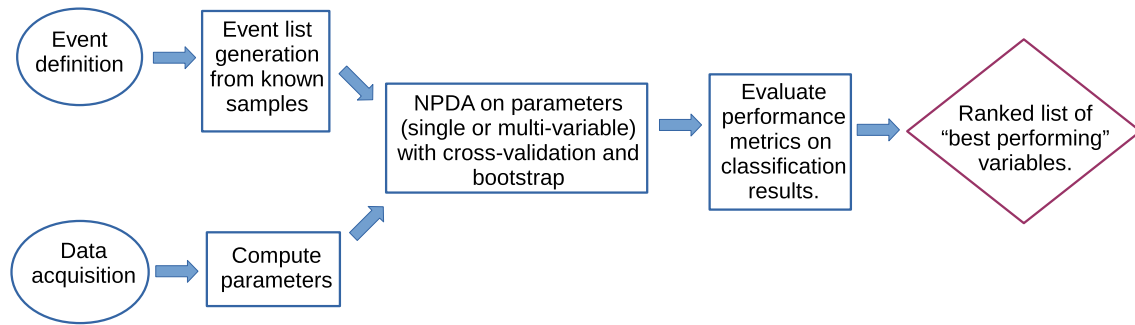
Event definition

Event list generation from known samples

Data acquisition

Compute parameters

NPDA on parameters (single or multi-variable) with cross-validation and bootstrap

Evaluate performance metrics on classification results.

Ranked list of “best performing” variables.